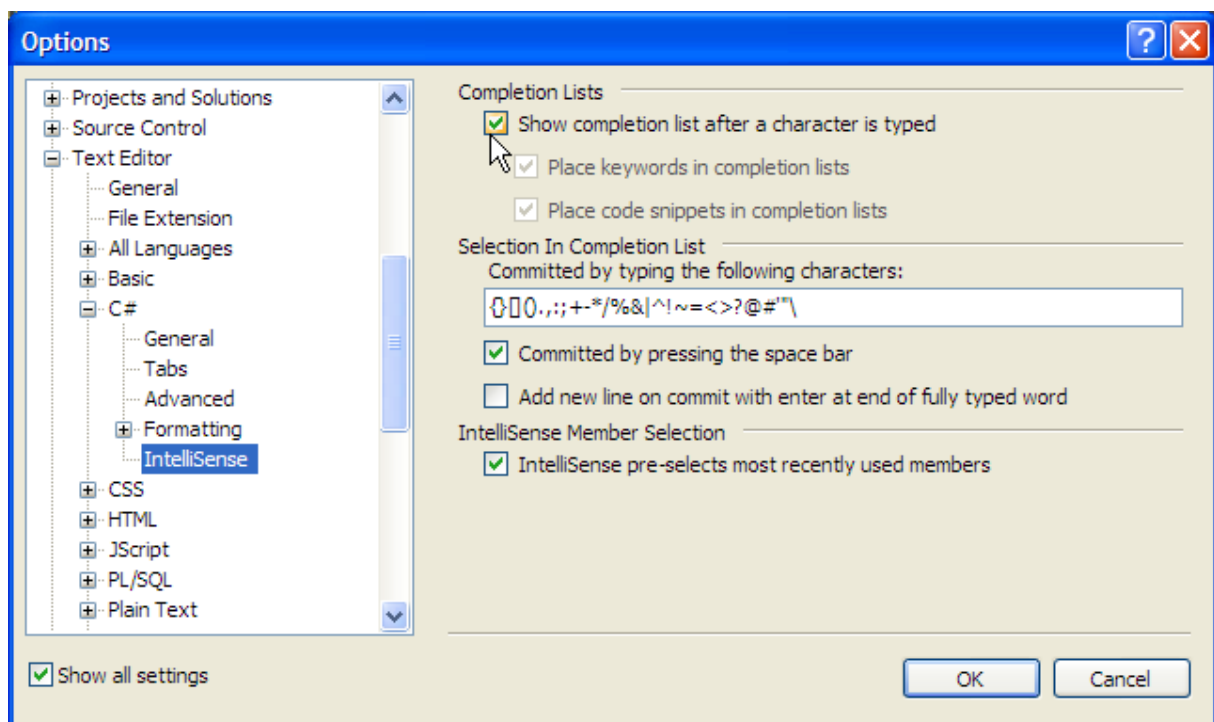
Options

Projects and Solutions
Source Control
Text Editor
General
File Extension
All Languages
Basic
C#
General
Tabs
Advanced
Formatting
IntelliSense
CSS
HTML
JScript
PL/SQL
Plain Text

Completion Lists
Show completion list after a character is typed
Place keywords in completion lists
Place code snippets in completion lists

Selection In Completion List
Committed by typing the following characters:
{}[]().,:;+-*/%&|^!~=<>?@#'"\
Committed by pressing the space bar
Add new line on commit with enter at end of fully typed word

IntelliSense Member Selection
IntelliSense pre-selects most recently used members

Show all settings

OK
Cancel